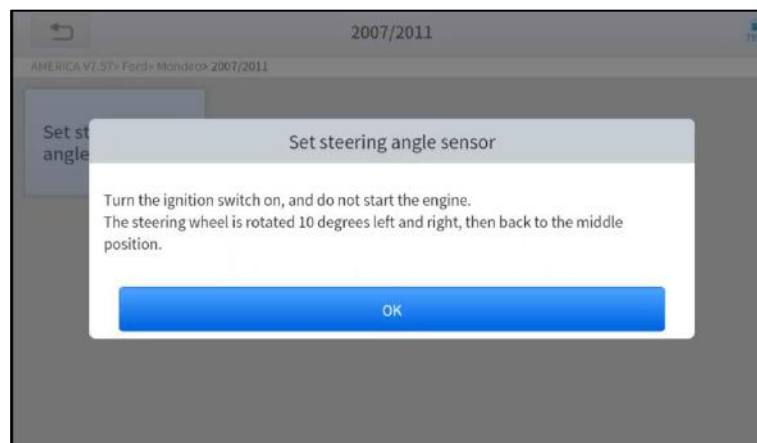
2007/2011

AMERICA V7.57> Ford> Mondeo> 2007/2011

Set st
angle

Set steering angle sensor

Turn the ignition switch on, and do not start the engine.
The steering wheel is rotated 10 degrees left and right, then back to the middle position.

OK